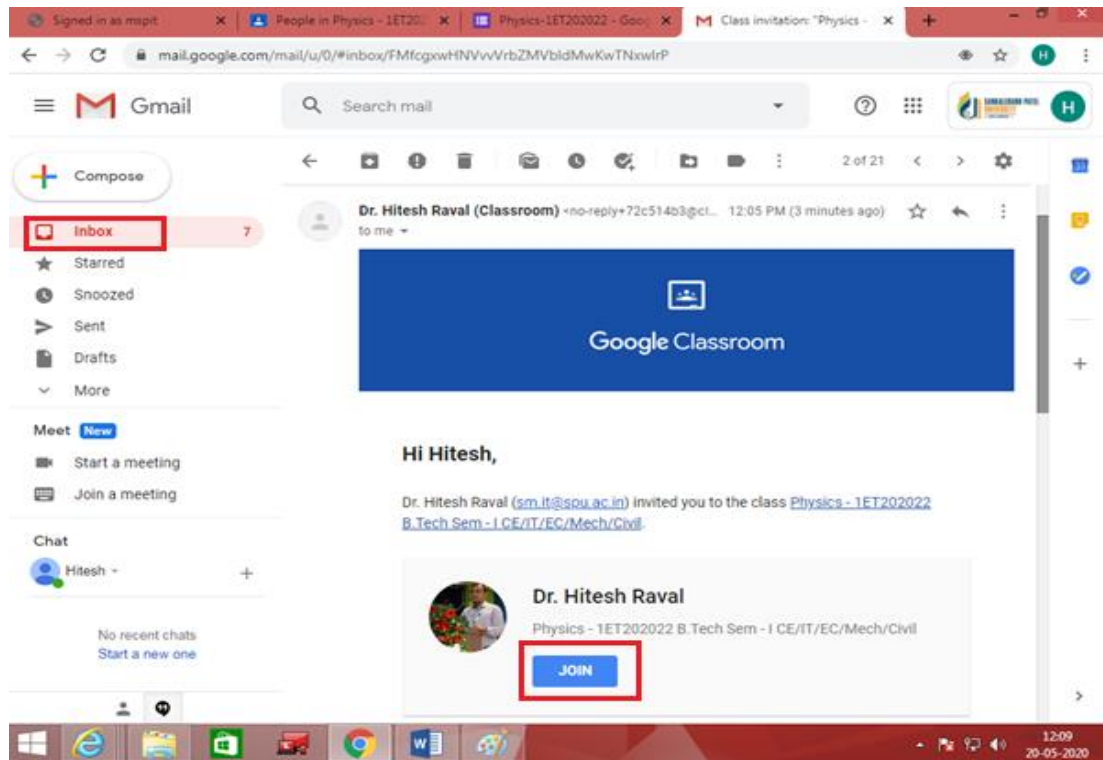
Signed in as mspit × People in Physics - 1ET20 × Physics-1ET202022 - Goo × Class invitation: "Physics - ×

mail.google.com/mail/u/0/#inbox/FMfcgxwHNVvVrbZMVbldMwKwTNxwlrP

Gmail

Search mail

H

Compose

Inbox 7
Starred
Snoozed
Sent
Drafts
More

Meet New
Start a meeting
Join a meeting

Chat
Hitesh

No recent chats
Start a new one

2 of 21

Dr. Hitesh Raval (Classroom) <no-reply+72c514b3@cl... 12:05 PM (3 minutes ago)
to me

Google Classroom

Hi Hitesh,

Dr. Hitesh Raval (sm.it@sou.ac.in) invited you to the class Physics - 1ET202022 B.Tech Sem - I CE/IT/EC/Mech/Civil.

Dr. Hitesh Raval
Physics - 1ET202022 B.Tech Sem - I CE/IT/EC/Mech/Civil

JOIN

12:09
20-05-2020